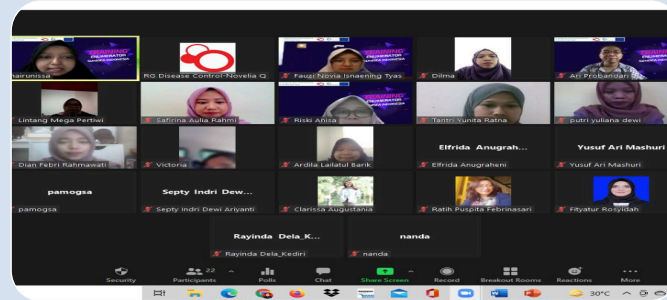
hairunissa

RG Disease Control-Novelia Q

Fauzi Novia Isnaening Tyas

Dilma

Ari Probandari

Lintang Mega Pertiwi

Safirina Aulia Rahmi

Riski Anisa

Tantri Yunita Ratna

putri yuliana dewi

Dian Febri Rahmawati

Victoria

Ardila Lailatul Barik

Elfrida Anugrah...

Elfrida Anugraheni

Yusuf Ari Mashuri

Yusuf Ari Mashuri

pamogsa

pamogsa

Septy Indri Dew...

Septy Indri Dewi Ariyanti

Clarissa Augustania

Ratih Puspita Febrinasari

Fityatur Rosyidah

Rayinda Dela_K...

Rayinda Dela_Kediri

nanda

nanda

Security

22 Participants

Polls

Chat

Share Screen

Record

Breakout Rooms

Reactions

More

30°C